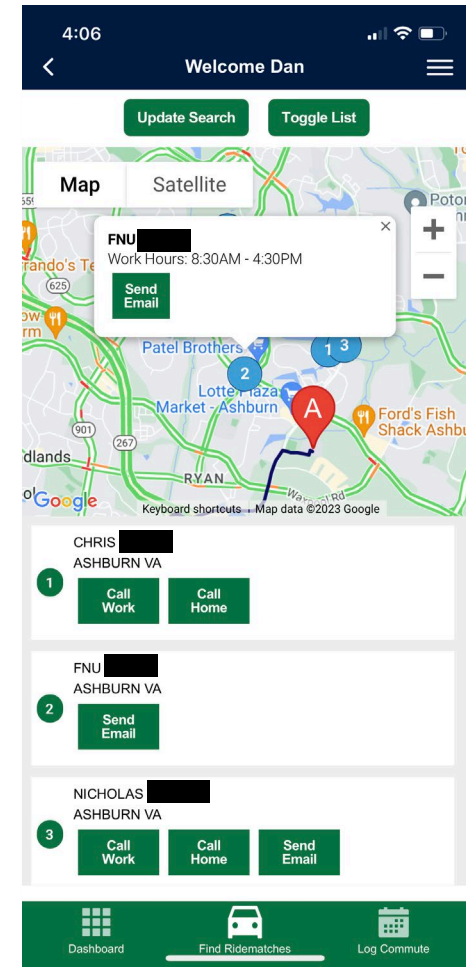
4:06

Welcome Dan

Update Search
Toggle List

Map
Satellite

FNU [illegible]
Work Hours: 8:30AM - 4:30PM
Send Email

×

+
−

Patel Brothers
Lotte Plaza Market - Ashburn
Ford's Fish Shack Ashbu
rando's Te
RYAN
dlands
Potor
625
901
267
Waxpool Rd
2
1
3
A

Google
Keyboard shortcuts
Map data ©2023 Google

CHRIS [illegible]
ASHBURN VA
1
Call Work
Call Home

FNU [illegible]
ASHBURN VA
2
Send Email

NICHOLAS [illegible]
ASHBURN VA
3
Call Work
Call Home
Send Email

Dashboard
Find Ridematches
Log Commute